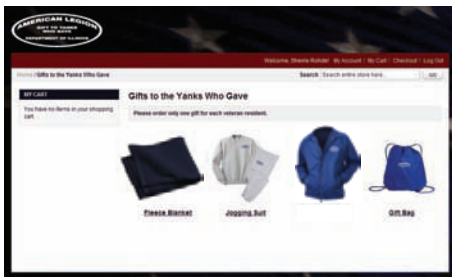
AMERICAN LEGION
GIFT TO YANKS WHO GAVE
DEPARTMENT OF ILLINOIS

Welcome, Sheena Rohde! My Account | My Cart | Checkout | Log Out

Home / Gifts to the Yanks Who Gave

Search Search entire store here... GO

MY CART

You have no items in your shopping cart.

Gifts to the Yanks Who Gave

Please order only one gift for each veteran resident.

Fleece Blanket

Jogging Suit

Gift Bag